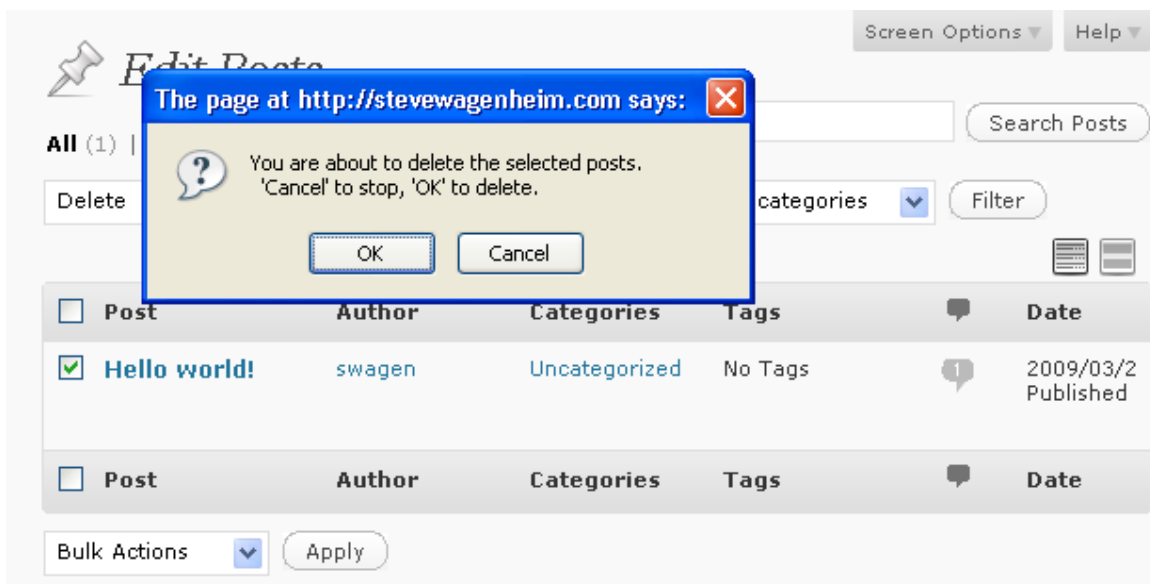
Screen Options ▼ Help ▼

Edit Posts

The page at http://stevewagenheim.com says:

You are about to delete the selected posts.
'Cancel' to stop, 'OK' to delete.

OK Cancel

All (1) |

Search Posts

Delete

categories

Filter

| | Post | Author | Categories | Tags | | Date |
|---|---|---|---|---|---|---|
| ☑ | Hello world! | swagen | Uncategorized | No Tags | 1 | 2009/03/2 Published |
| | Post | Author | Categories | Tags | | Date |

Bulk Actions

Apply